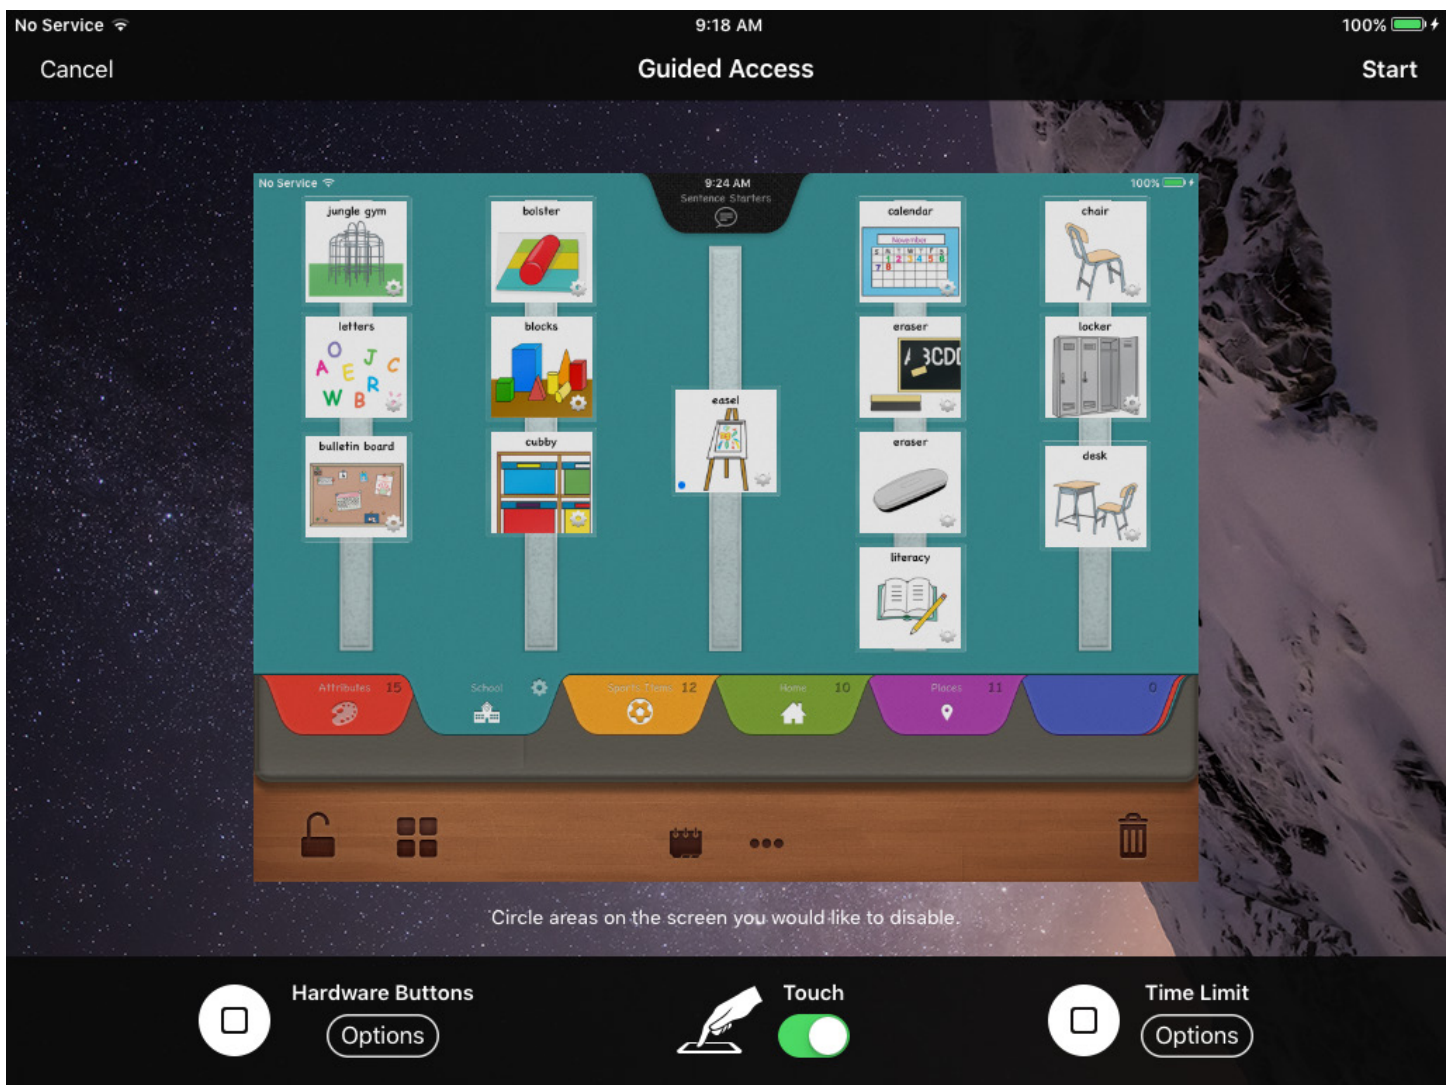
No Service
9:18 AM
100%

Cancel
Guided Access
Start

No Service
9:24 AM
Sentence Starters
100%

jungle gym
bolster
calendar
chair
letters
blocks
eraser
locker
easel
bulletin board
cubby
eraser
desk
literacy

Attributes 15
School
Sports Teams 12
Home 10
Places 11
0

Circle areas on the screen you would like to disable.

Hardware Buttons
Options
Touch
Time Limit
Options